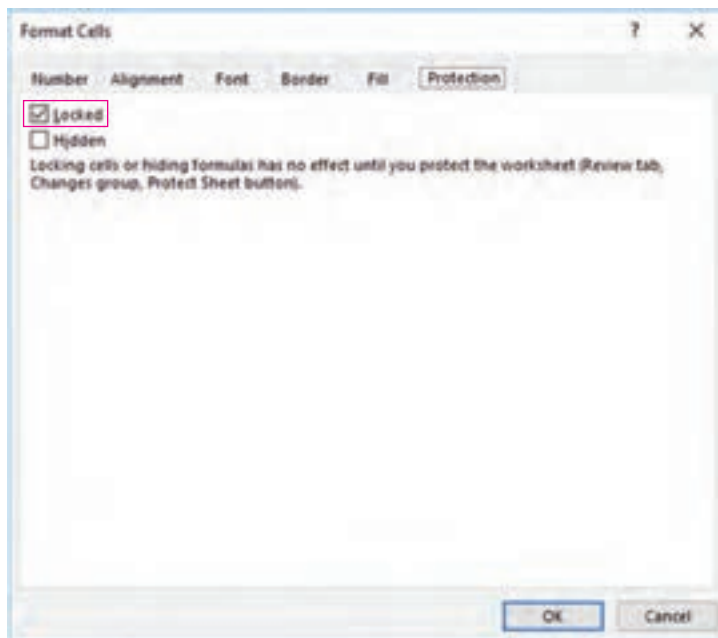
Format Cells

?

X

Number Alignment Font Border Fill Protection

Locked

Hidden

Locking cells or hiding formulas has no effect until you protect the worksheet (Review tab, Changes group, Protect Sheet button).

OK

Cancel